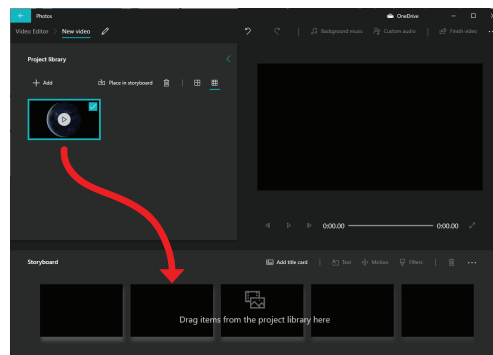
Photos

OneDrive

Video Editor > New video

Background music

Custom audio

Finish video

Project library

+ Add

Place in storyboard

0:00.00

0:00.00

Storyboard

Add title card

Text

Motion

Filters

Drag items from the project library here